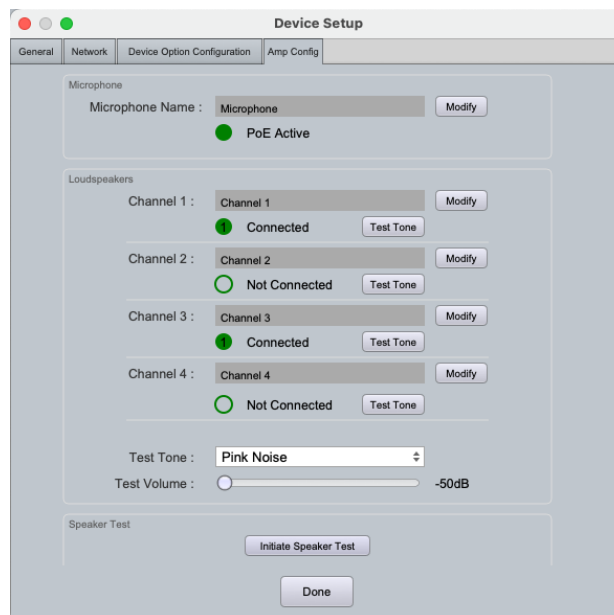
Device Setup

General | Network | Device Option Configuration | Amp Config

Microphone

Microphone Name : Microphone Modify

PoE Active

Loudspeakers

Channel 1 : Channel 1 Modify

1 Connected Test Tone

Channel 2 : Channel 2 Modify

Not Connected Test Tone

Channel 3 : Channel 3 Modify

1 Connected Test Tone

Channel 4 : Channel 4 Modify

Not Connected Test Tone

Test Tone : Pink Noise

Test Volume : -50dB

Speaker Test

Initiate Speaker Test

Done